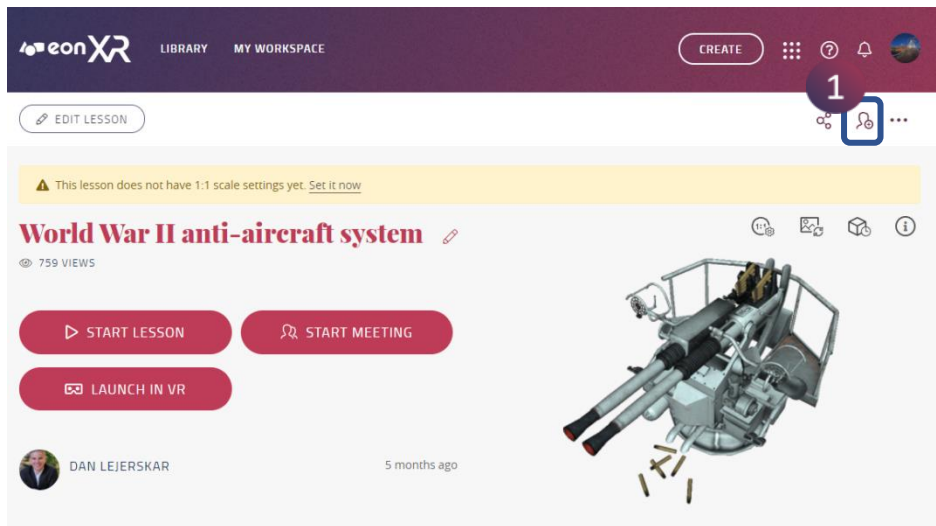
eonXR LIBRARY MY WORKSPACE

CREATE

1

EDIT LESSON

This lesson does not have 1:1 scale settings yet. Set it now

World War II anti-aircraft system

759 VIEWS

START LESSON

START MEETING

LAUNCH IN VR

DAN LEJERSKAR

5 months ago